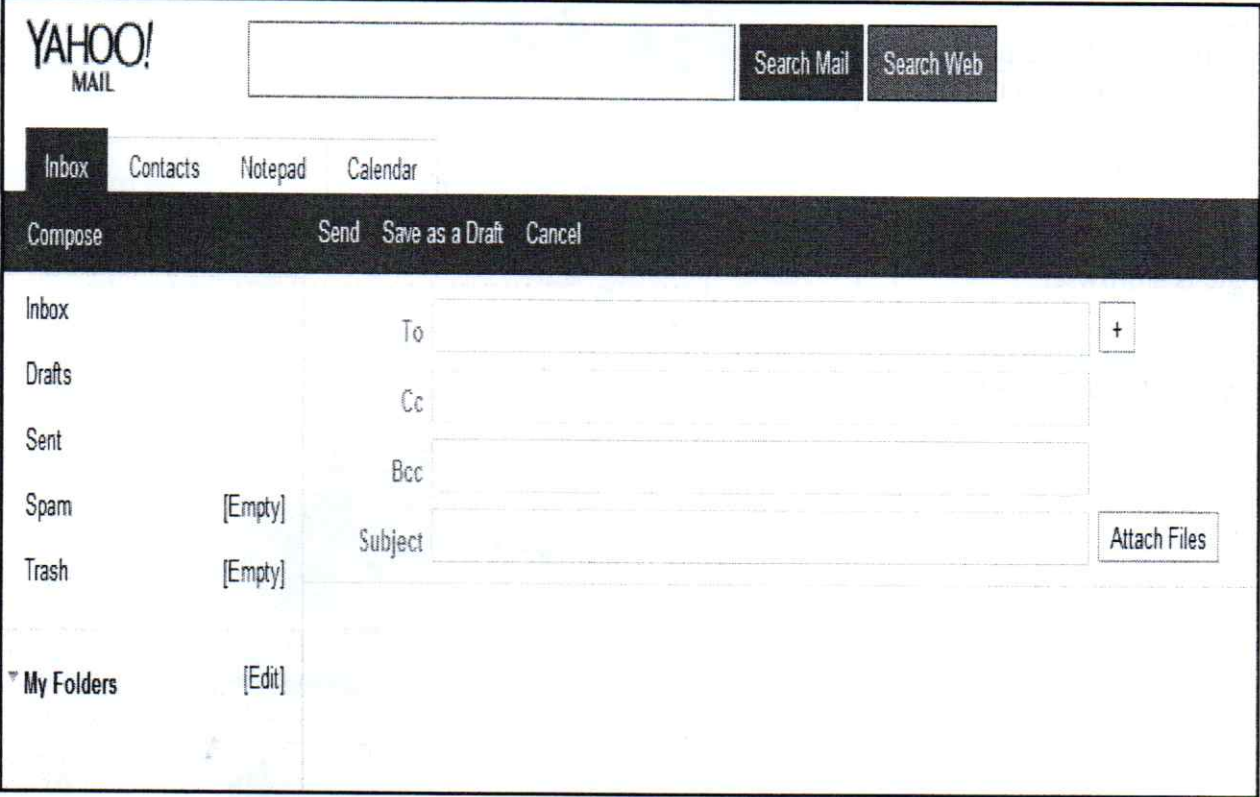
YAHOO!
MAIL

Search Mail
Search Web

Inbox
Contacts
Notepad
Calendar

Compose
Send
Save as a Draft
Cancel

Inbox
Drafts
Sent
Spam [Empty]
Trash [Empty]

My Folders [Edit]

To
+
Cc
Bcc
Subject
Attach Files